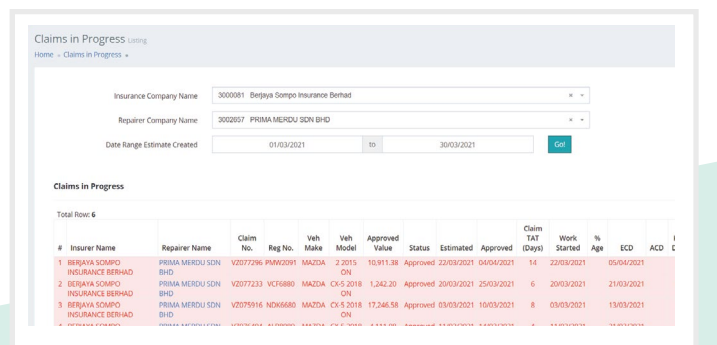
Claims in Progress Listing
Home » Claims in Progress »

Insurance Company Name 3000081 Berjaya Sompo Insurance Berhad × ▾

Repairer Company Name 3002657 PRIMA MERDU SDN BHD × ▾

Date Range Estimate Created 01/03/2021 to 30/03/2021 Go!

Claims in Progress

Total Row: 6

| # | Insurer Name | Repairer Name | Claim No. | Reg No. | Veh Make | Veh Model | Approved Value | Status | Estimated | Approved | Claim TAT (Days) | Work Started | % Age | ECD | ACD | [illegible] |
|---|---|---|---|---|---|---|---|---|---|---|---|---|---|---|---|---|
| 1 | BERJAYA SOMPO INSURANCE BERHAD | PRIMA MERDU SDN BHD | VZ077296 | PMW2091 | MAZDA | 2 2015 ON | 10,911.38 | Approved | 22/03/2021 | 04/04/2021 | 14 | 22/03/2021 | | 05/04/2021 | | |
| 2 | BERJAYA SOMPO INSURANCE BERHAD | PRIMA MERDU SDN BHD | VZ077233 | VCF6880 | MAZDA | CX-5 2018 ON | 1,242.20 | Approved | 20/03/2021 | 25/03/2021 | 6 | 20/03/2021 | | 21/03/2021 | | |
| 3 | BERJAYA SOMPO INSURANCE BERHAD | PRIMA MERDU SDN BHD | VZ075916 | NDK6680 | MAZDA | CX-5 2018 ON | 17,246.58 | Approved | 03/03/2021 | 10/03/2021 | 8 | 03/03/2021 | | 13/03/2021 | | |
| 4 | BERJAYA SOMPO | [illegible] | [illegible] | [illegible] | MAZDA | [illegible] | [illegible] | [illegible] | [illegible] | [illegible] | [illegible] | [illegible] | | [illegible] | | |